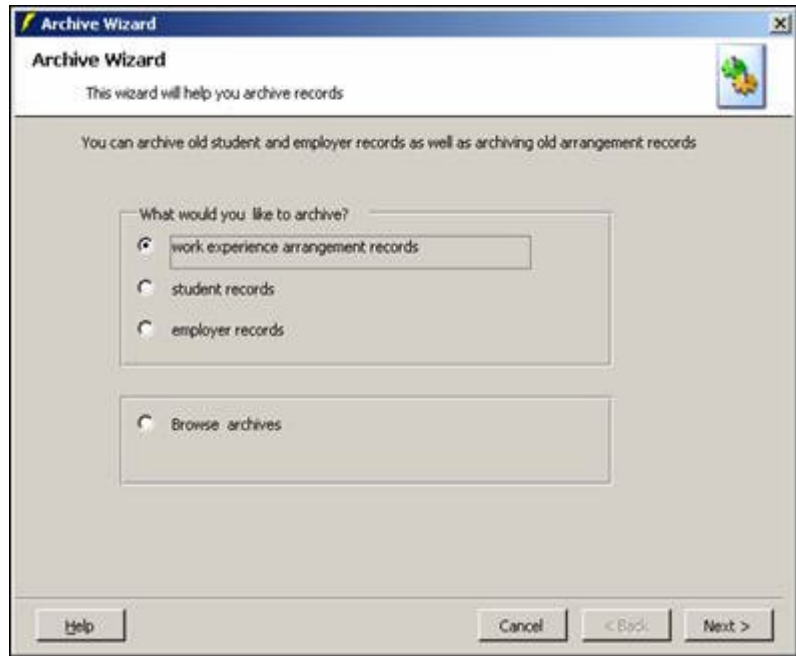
Archive Wizard

Archive Wizard

This wizard will help you archive records

You can archive old student and employer records as well as archiving old arrangement records

What would you like to archive?

work experience arrangement records

student records

employer records

Browse archives

Help

Cancel

< Back

Next >